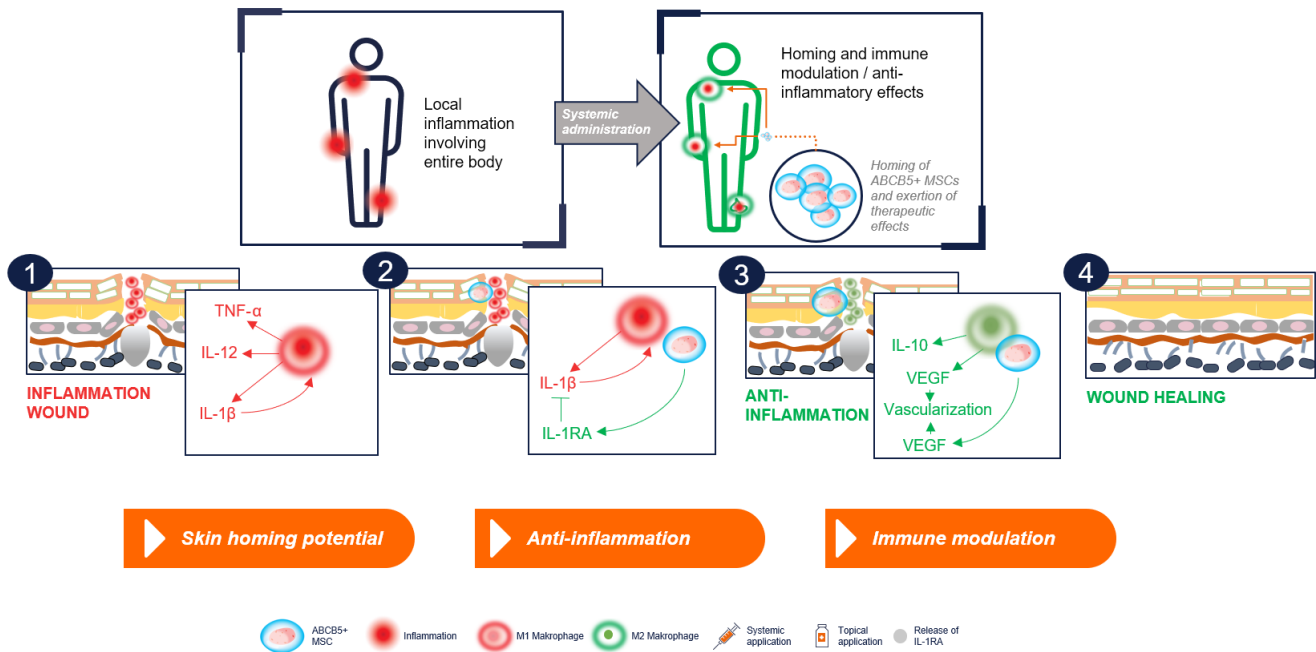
Local inflammation involving entire body

Systemic administration

Homing and immune modulation / anti-inflammatory effects

Homing of ABCB5+ MSCs and exertion of therapeutic effects

1

TNF-α

IL-12

IL-1β

INFLAMMATION WOUND

2

IL-1β

IL-1RA

3

IL-10

VEGF

Vascularization

VEGF

ANTI-INFLAMMATION

4

WOUND HEALING

Skin homing potential

Anti-inflammation

Immune modulation

ABCB5+ MSC

Inflammation

M1 Makrophage

M2 Makrophage

Systemic application

Topical application

Release of IL-1RA